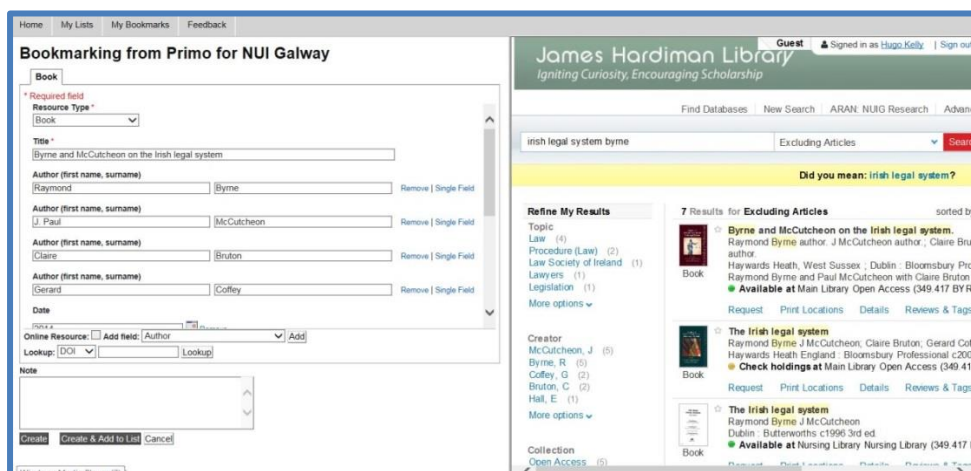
Home | My Lists | My Bookmarks | Feedback

Bookmarking from Primo for NUI Galway

Book

* Required field

Resource Type *

Book

Title *

Byrne and McCutcheon on the Irish legal system

Author (first name, surname)

Raymond | Byrne | Remove | Single Field

Author (first name, surname)

J. Paul | McCutcheon | Remove | Single Field

Author (first name, surname)

Claire | Bruton | Remove | Single Field

Author (first name, surname)

Gerard | Coffey | Remove | Single Field

Date

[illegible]

Online Resource: Add field: Author | Add

Lookup: DOI | Lookup

Note

Create | Create & Add to List | Cancel

Guest | Signed in as Hugo Kelly | Sign out

James Hardiman Library

Igniting Curiosity, Encouraging Scholarship

Find Databases | New Search | ARAN: NUIG Research | Advan

irish legal system byrne | Excluding Articles | Sear

Did you mean: irish legal system?

Refine My Results

Topic

Law (4)

Procedure (Law) (2)

Law Society of Ireland (1)

Lawyers (1)

Legislation (1)

More options

Creator

McCutcheon, J (5)

Byrne, R (5)

Coffey, G (2)

Bruton, C (2)

Hall, E (1)

More options

Collection

Open Access (5)

7 Results for Excluding Articles | sorted b

Byrne and McCutcheon on the Irish legal system.

Raymond Byrne author. J McCutcheon author.; Claire Bru author.

Haywards Heath, West Sussex ; Dublin : Bloomsbury Pro

Raymond Byrne and Paul McCutcheon with Claire Bruton

Available at Main Library Open Access (349.417 BY R

Book

Request | Print Locations | Details | Reviews & Tags

The Irish legal system

Raymond Byrne J McCutcheon; Claire Bruton; Gerard Co

Haywards Heath England : Bloomsbury Professional c200

Check holdings at Main Library Open Access (349.41

Book

Request | Print Locations | Details | Reviews & Tags

The Irish legal system

Raymond Byrne J McCutcheon

Dublin : Butterworths c1996 3rd ed.

Available at Nursing Library Nursing Library (349.417

Book